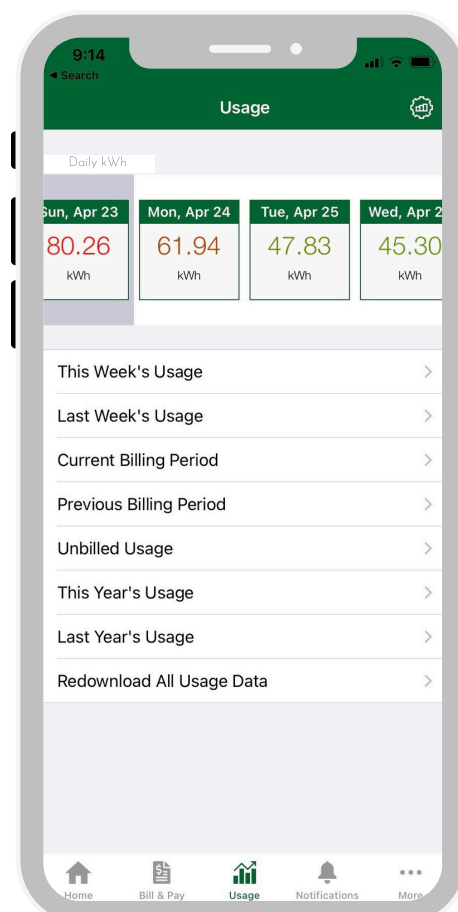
9:14
◂ Search

Usage

Daily kWh

Sun, Apr 23
80.26
kWh

Mon, Apr 24
61.94
kWh

Tue, Apr 25
47.83
kWh

Wed, Apr 2
45.30
kWh

This Week's Usage

Last Week's Usage

Current Billing Period

Previous Billing Period

Unbilled Usage

This Year's Usage

Last Year's Usage

Redownload All Usage Data

Home Bill & Pay Usage Notifications More